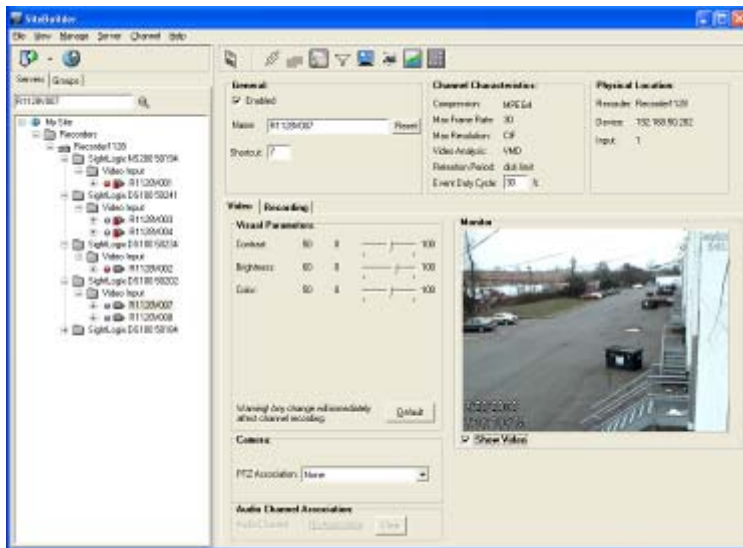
SiteBuilder

File View Manage Server Channel Help

Servers Groups

R1120\007

My Site
Recorders
Recorder1120
SightLogix MS200 50104
Video Input
R1120\001
SightLogix DS100 50241
Video Input
R1120\003
R1120\004
SightLogix DS100 50234
Video Input
R1120\002
SightLogix DS100 50202
Video Input
R1120\007
R1120\008
SightLogix DS100 50104

General
Enabled
Name: R1120\007 Reset
Shortcut: 7

Channel Characteristics
Compression: MPEG4
Max Frame Rate: 30
Max Resolution: CIF
Video Analysis: VMD
Retention Period: disk limit
Event Duty Cycle: 30 %

Physical Location
Recorder: Recorder1120
Device: 192.168.50.202
Input: 1

Video Recording

Visual Parameters
Contrast: 50 0 100
Brightness: 50 0 100
Color: 50 0 100

Warning! Any change will immediately affect channel recording. Default

Camera
PTZ Association: None

Audio Channel Association
Audio Channel: No Association Clear

Monitor
Show Video